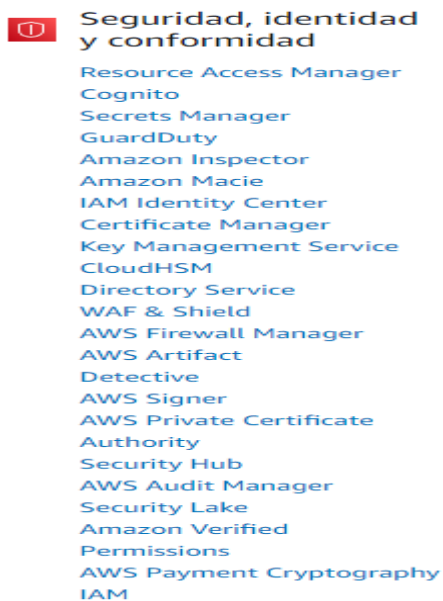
Seguridad, identidad y conformidad

Resource Access Manager
Cognito
Secrets Manager
GuardDuty
Amazon Inspector
Amazon Macie
IAM Identity Center
Certificate Manager
Key Management Service
CloudHSM
Directory Service
WAF & Shield
AWS Firewall Manager
AWS Artifact
Detective
AWS Signer
AWS Private Certificate Authority
Security Hub
AWS Audit Manager
Security Lake
Amazon Verified Permissions
AWS Payment Cryptography
IAM